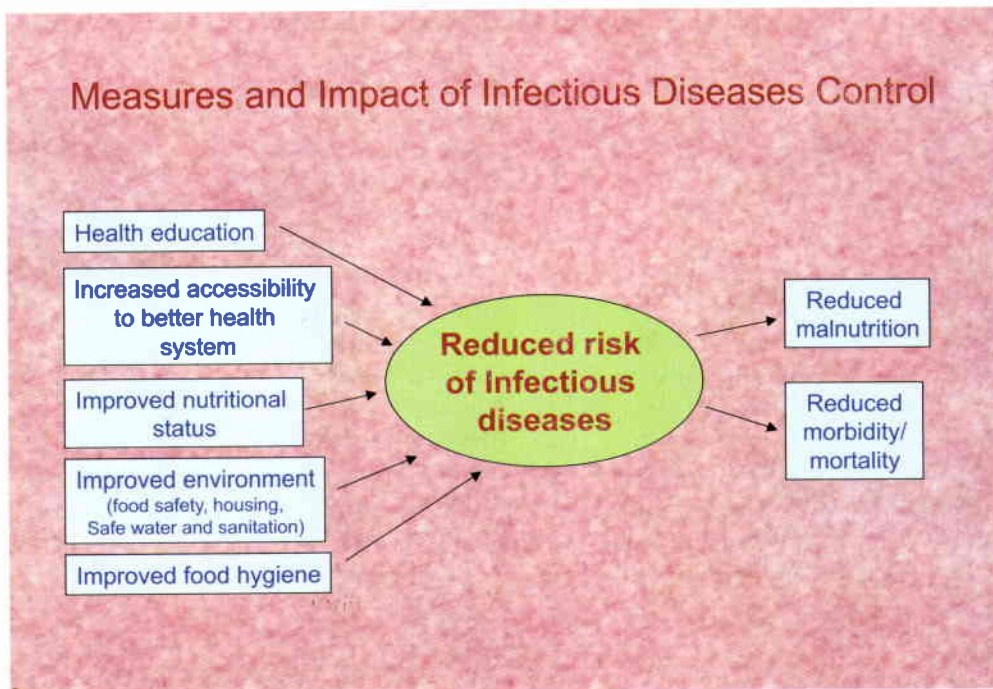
Measures and Impact of Infectious Diseases Control

Health education

Increased accessibility to better health system

Improved nutritional status

Improved environment (food safety, housing, Safe water and sanitation)

Improved food hygiene

Reduced risk of Infectious diseases

Reduced malnutrition

Reduced morbidity/ mortality